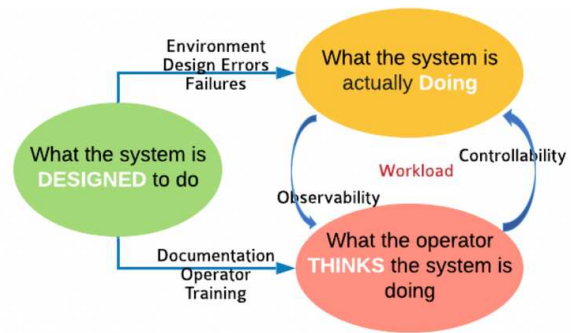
What the system is DESIGNED to do

Environment
Design Errors
Failures

What the system is actually Doing

Workload

Controllability

Observability

Documentation
Operator
Training

What the operator THINKS the system is doing